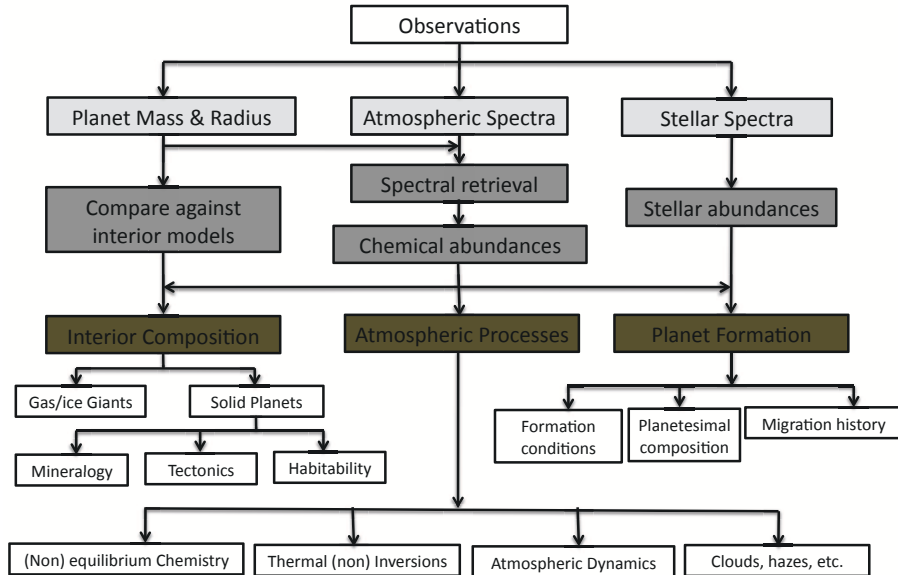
Observations

Planet Mass & Radius

Atmospheric Spectra

Stellar Spectra

Spectral retrieval

Compare against interior models

Chemical abundances

Stellar abundances

Interior Composition

Atmospheric Processes

Planet Formation

Gas/ice Giants

Solid Planets

Formation conditions

Planetesimal composition

Migration history

Mineralogy

Tectonics

Habitability

(Non) equilibrium Chemistry

Thermal (non) Inversions

Atmospheric Dynamics

Clouds, hazes, etc.